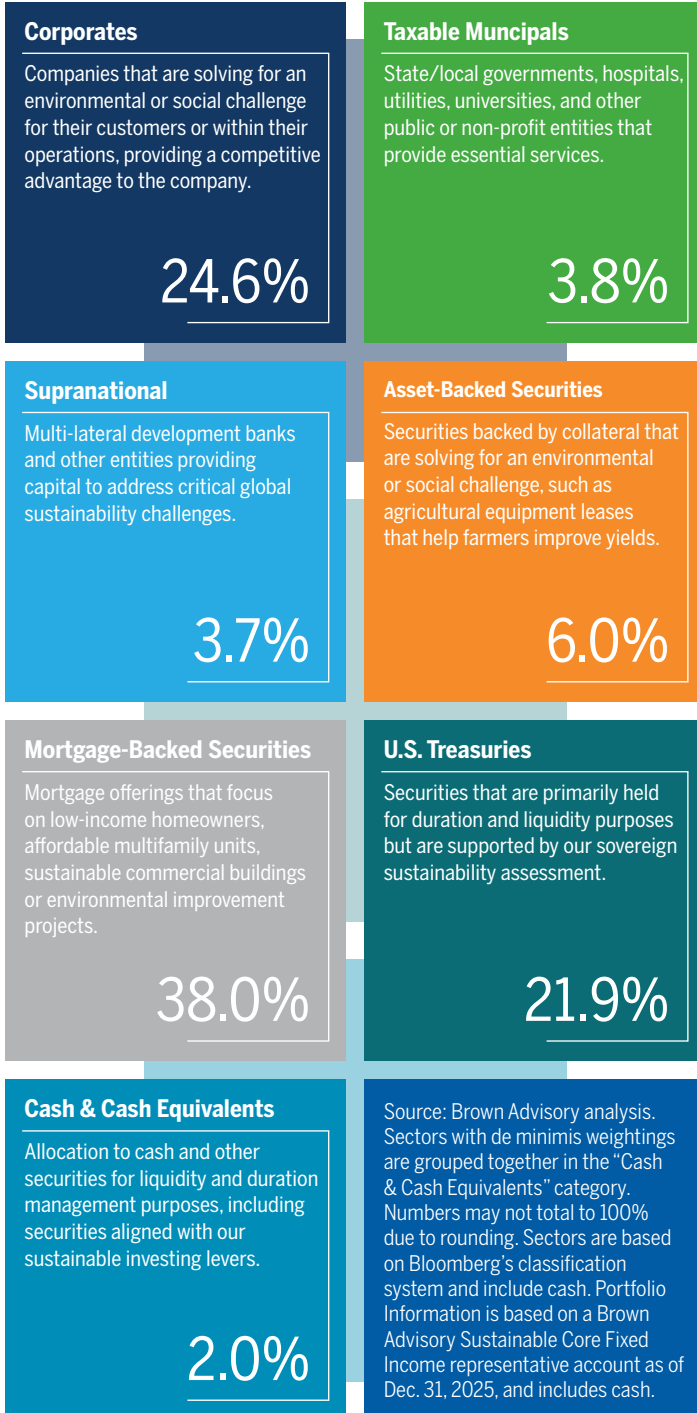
**Corporates**

Companies that are solving for an environmental or social challenge for their customers or within their operations, providing a competitive advantage to the company.

24.6%

**Taxable Muncipals**

State/local governments, hospitals, utilities, universities, and other public or non-profit entities that provide essential services.

3.8%

**Supranational**

Multi-lateral development banks and other entities providing capital to address critical global sustainability challenges.

3.7%

**Asset-Backed Securities**

Securities backed by collateral that are solving for an environmental or social challenge, such as agricultural equipment leases that help farmers improve yields.

6.0%

**Mortgage-Backed Securities**

Mortgage offerings that focus on low-income homeowners, affordable multifamily units, sustainable commercial buildings or environmental improvement projects.

38.0%

**U.S. Treasuries**

Securities that are primarily held for duration and liquidity purposes but are supported by our sovereign sustainability assessment.

21.9%

**Cash & Cash Equivalents**

Allocation to cash and other securities for liquidity and duration management purposes, including securities aligned with our sustainable investing levers.

2.0%

Source: Brown Advisory analysis. Sectors with de minimis weightings are grouped together in the "Cash & Cash Equivalents" category. Numbers may not total to 100% due to rounding. Sectors are based on Bloomberg's classification system and include cash. Portfolio Information is based on a Brown Advisory Sustainable Core Fixed Income representative account as of Dec. 31, 2025, and includes cash.